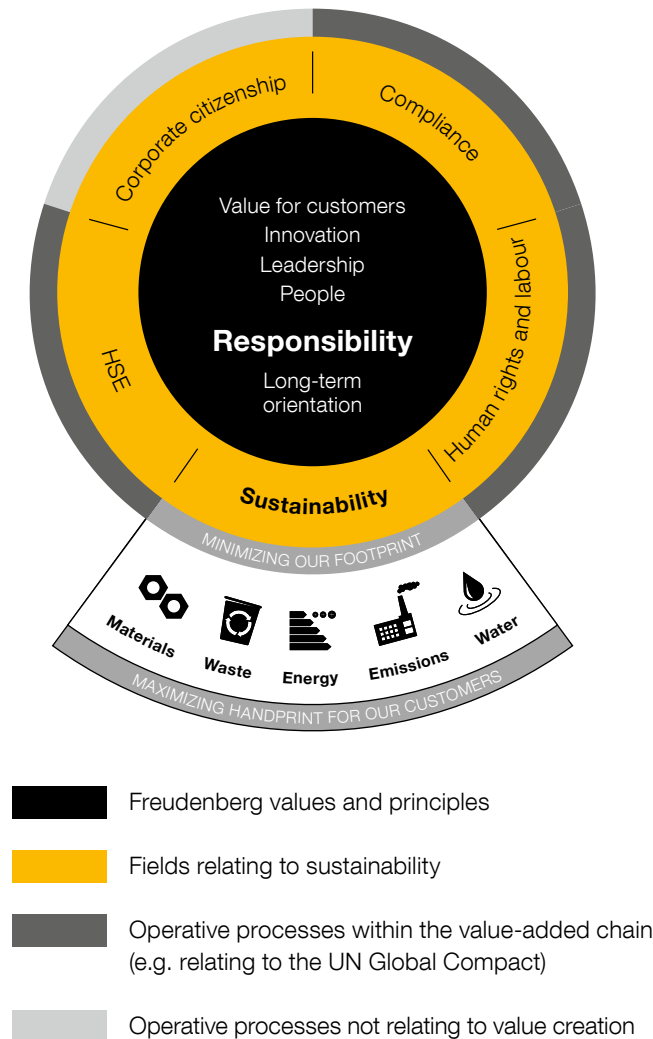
Corporate citizenship

Compliance

Human rights and labour

HSE

Value for customers
Innovation
Leadership
People

Responsibility

Long-term orientation

Sustainability

MINIMIZING OUR FOOTPRINT

Materials

Waste

Energy

Emissions

Water

MAXIMIZING HANDPRINT FOR OUR CUSTOMERS

Freudenberg values and principles

Fields relating to sustainability

Operative processes within the value-added chain (e.g. relating to the UN Global Compact)

Operative processes not relating to value creation